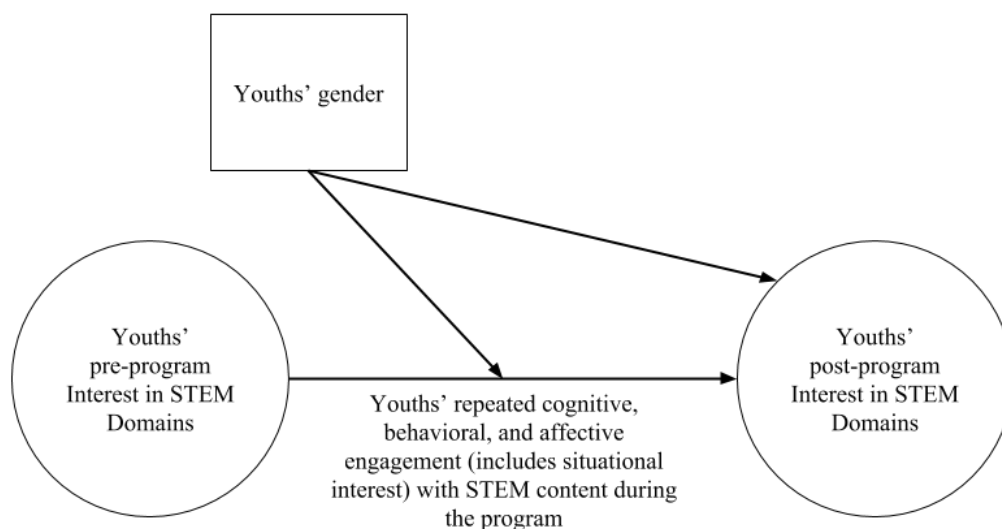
Youths' gender

Youths' pre-program Interest in STEM Domains

Youths' repeated cognitive, behavioral, and affective engagement (includes situational interest) with STEM content during the program

Youths' post-program Interest in STEM Domains